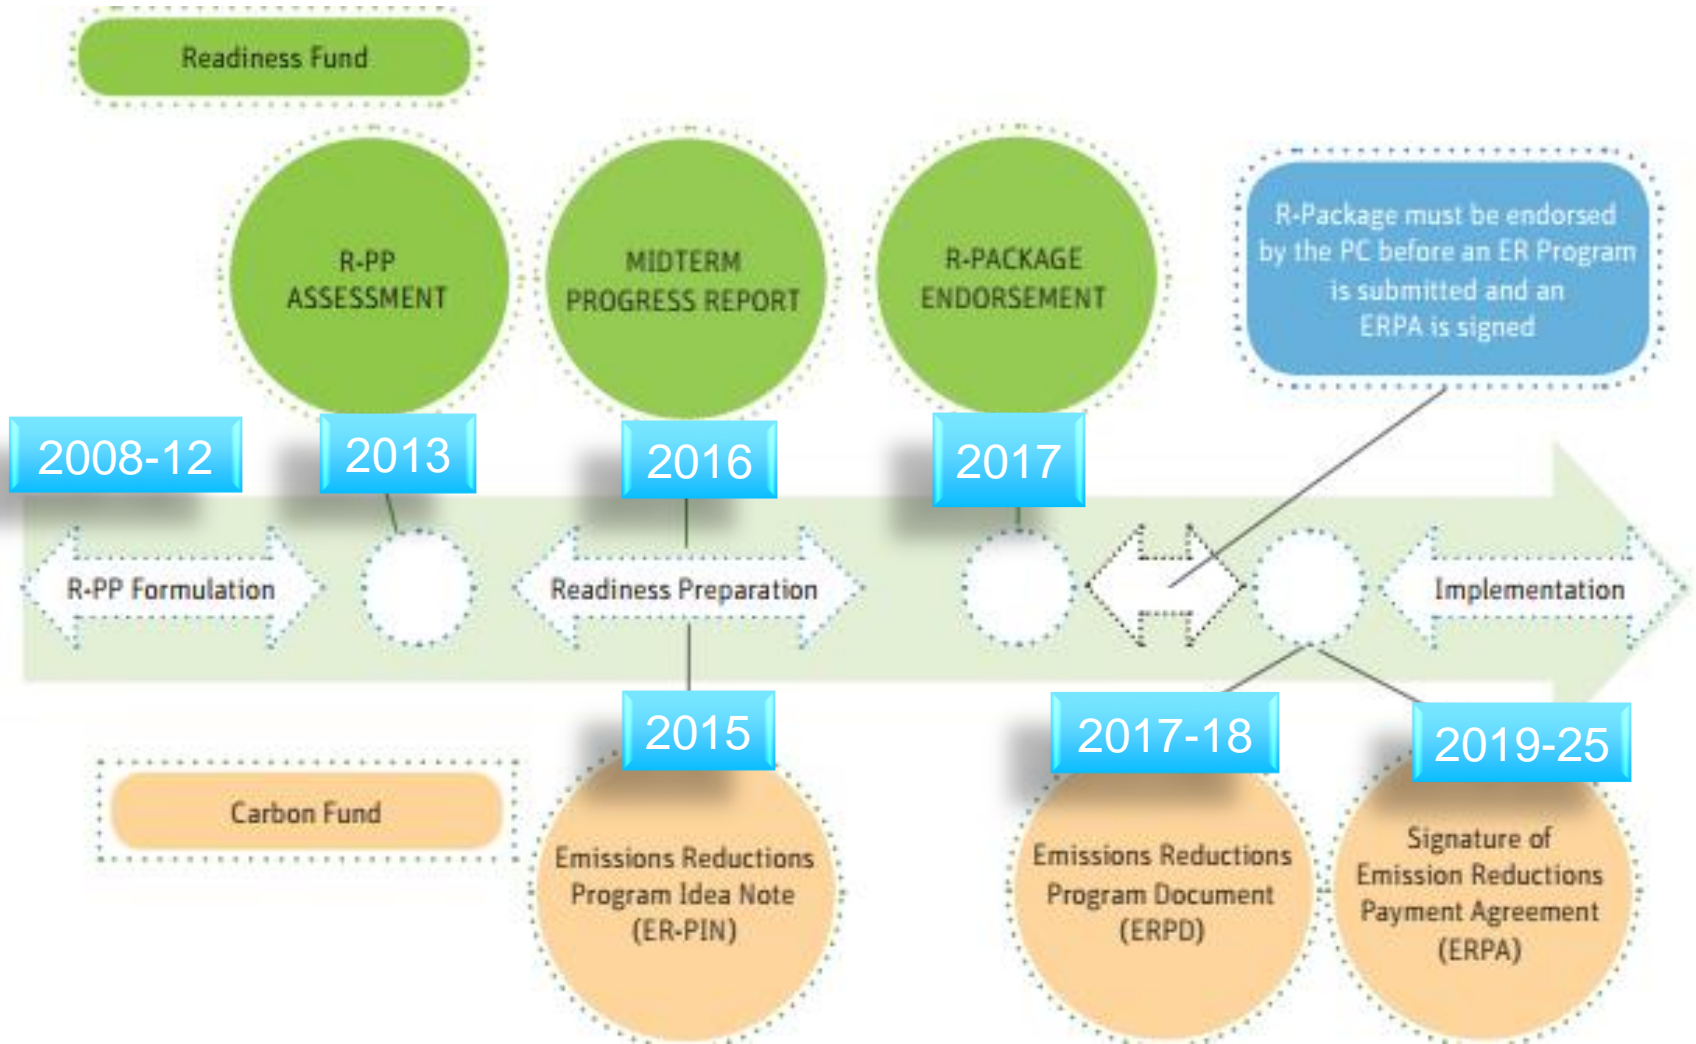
Readiness Fund

R-PP ASSESSMENT

MIDTERM PROGRESS REPORT

R-PACKAGE ENDORSEMENT

R-Package must be endorsed by the PC before an ER Program is submitted and an ERPA is signed

2008-12

2013

2016

2017

R-PP Formulation

Readiness Preparation

Implementation

2015

2017-18

2019-25

Carbon Fund

Emissions Reductions Program Idea Note (ER-PIN)

Emissions Reductions Program Document (ERPD)

Signature of Emission Reductions Payment Agreement (ERPA)